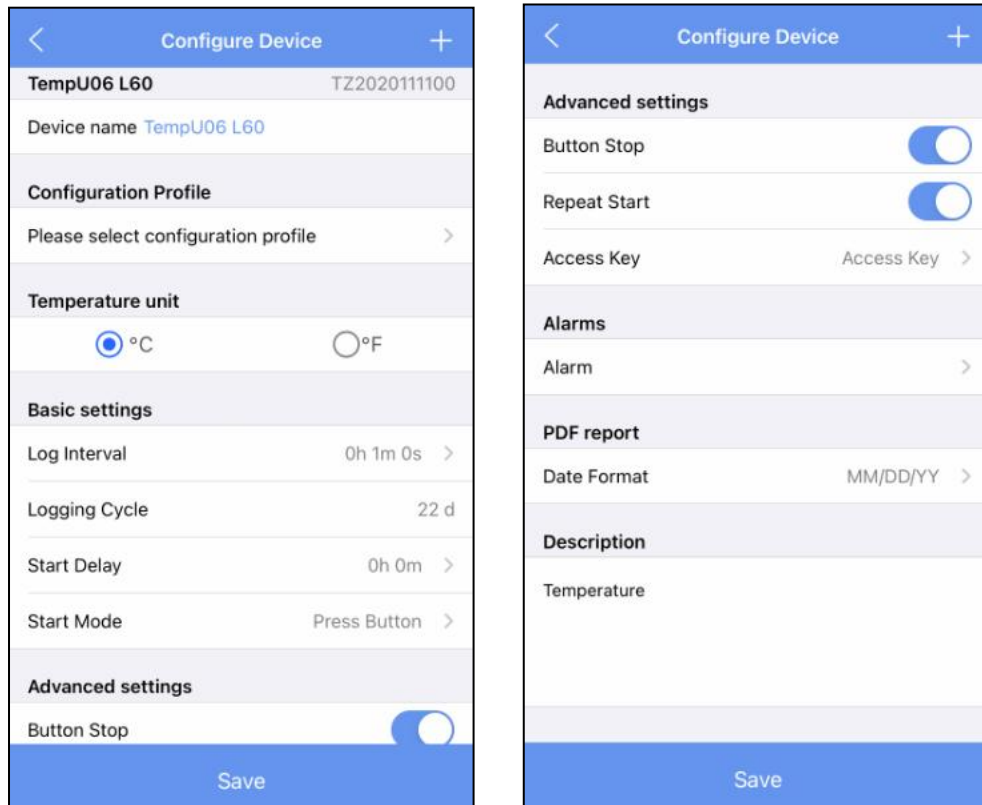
Configure Device

TempU06 L60 TZ2020111100

Device name TempU06 L60

Configuration Profile

Please select configuration profile

Temperature unit

°C °F

Basic settings

Log Interval 0h 1m 0s

Logging Cycle 22 d

Start Delay 0h 0m

Start Mode Press Button

Advanced settings

Button Stop

Save

Configure Device

Advanced settings

Button Stop

Repeat Start

Access Key Access Key

Alarms

Alarm

PDF report

Date Format MM/DD/YY

Description

Temperature

Save